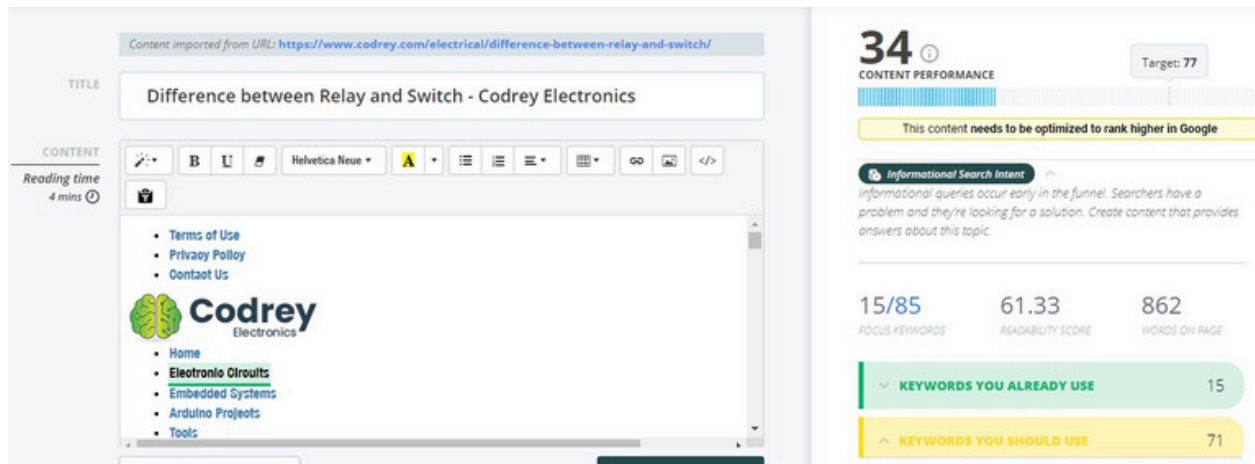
Content imported from URL: https://www.codrey.com/electrical/difference-between-relay-and-switch/

TITLE

Difference between Relay and Switch - Codrey Electronics

CONTENT

Reading time 4 mins

Helvetica Neue

- Terms of Use
- Privacy Policy
- Contact Us

Codrey Electronics

- Home
- Electronic Circuits
- Embedded Systems
- Arduino Projects
- Tools

34

CONTENT PERFORMANCE

Target: 77

This content needs to be optimized to rank higher in Google

Informational Search Intent

Informational queries occur early in the funnel. Searchers have a problem and they're looking for a solution. Create content that provides answers about this topic.

15/85 FOCUS KEYWORDS

61.33 READABILITY SCORE

862 WORDS ON PAGE

KEYWORDS YOU ALREADY USE 15

KEYWORDS YOU SHOULD USE 71